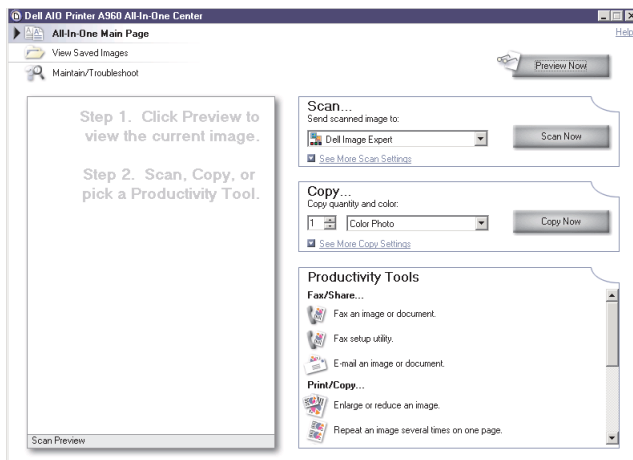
Dell AIO Printer A960 All-In-One Center

Help

All-In-One Main Page

View Saved Images

Maintain/Troubleshoot

Preview Now

Step 1. Click Preview to view the current image.

Step 2. Scan, Copy, or pick a Productivity Tool.

Scan Preview

Scan...

Send scanned image to:

Dell Image Expert

Scan Now

See More Scan Settings

Copy...

Copy quantity and color:

1

Color Photo

Copy Now

See More Copy Settings

Productivity Tools

Fax/Share...

Fax an image or document.

Fax setup utility.

E-mail an image or document.

Print/Copy...

Enlarge or reduce an image.

Repeat an image several times on one page.